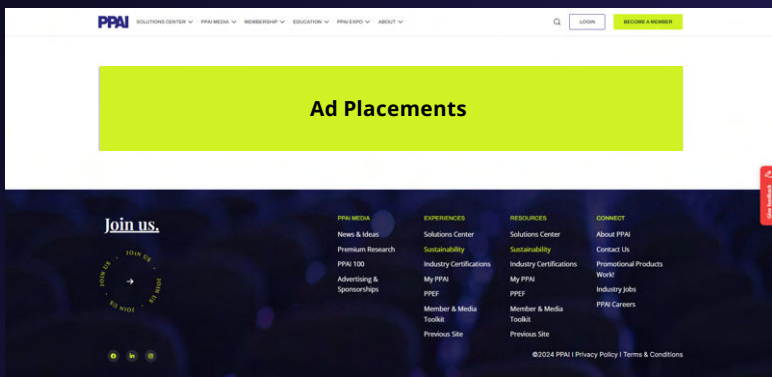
PPAI SOLUTIONS CENTER PPAI MEDIA MEMBERSHIP EDUCATION PPAI EXPO ABOUT

LOGIN BECOME A MEMBER

Ad Placements

Join us.

JOIN US JOIN US JOIN US JOIN US

PPAI MEDIA
News & Ideas
Premium Research
PPAI 100
Advertising & Sponsorships

EXPERIENCES
Solutions Center
Sustainability
Industry Certifications
My PPAI
PPEF
Member & Media Toolkit
Previous Site

RESOURCES
Solutions Center
Sustainability
Industry Certifications
My PPAI
PPEF
Member & Media Toolkit
Previous Site

CONNECT
About PPAI
Contact Us
Promotional Products Work!
Industry Jobs
PPAI Careers

©2024 PPAI | Privacy Policy | Terms & Conditions

Give feedback